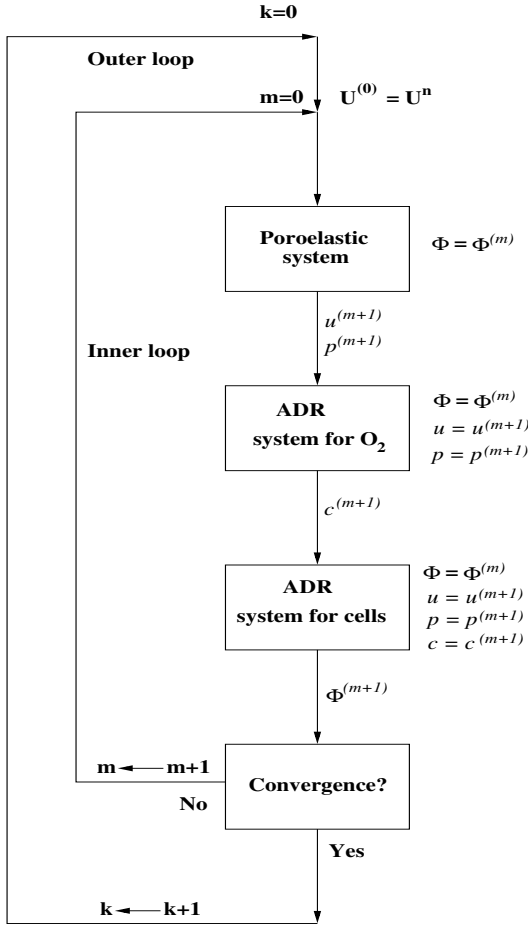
k=0

Outer loop

m=0

$\mathbf{U}^{(0)} = \mathbf{U}^n$

Poroelastic system

$\Phi = \Phi^{(m)}$

$u^{(m+1)}$
$p^{(m+1)}$

Inner loop

ADR system for $O_2$

$\Phi = \Phi^{(m)}$
$u = u^{(m+1)}$
$p = p^{(m+1)}$

$c^{(m+1)}$

ADR system for cells

$\Phi = \Phi^{(m)}$
$u = u^{(m+1)}$
$p = p^{(m+1)}$
$c = c^{(m+1)}$

$\Phi^{(m+1)}$

m ← m+1

No

Convergence?

Yes

k ← k+1